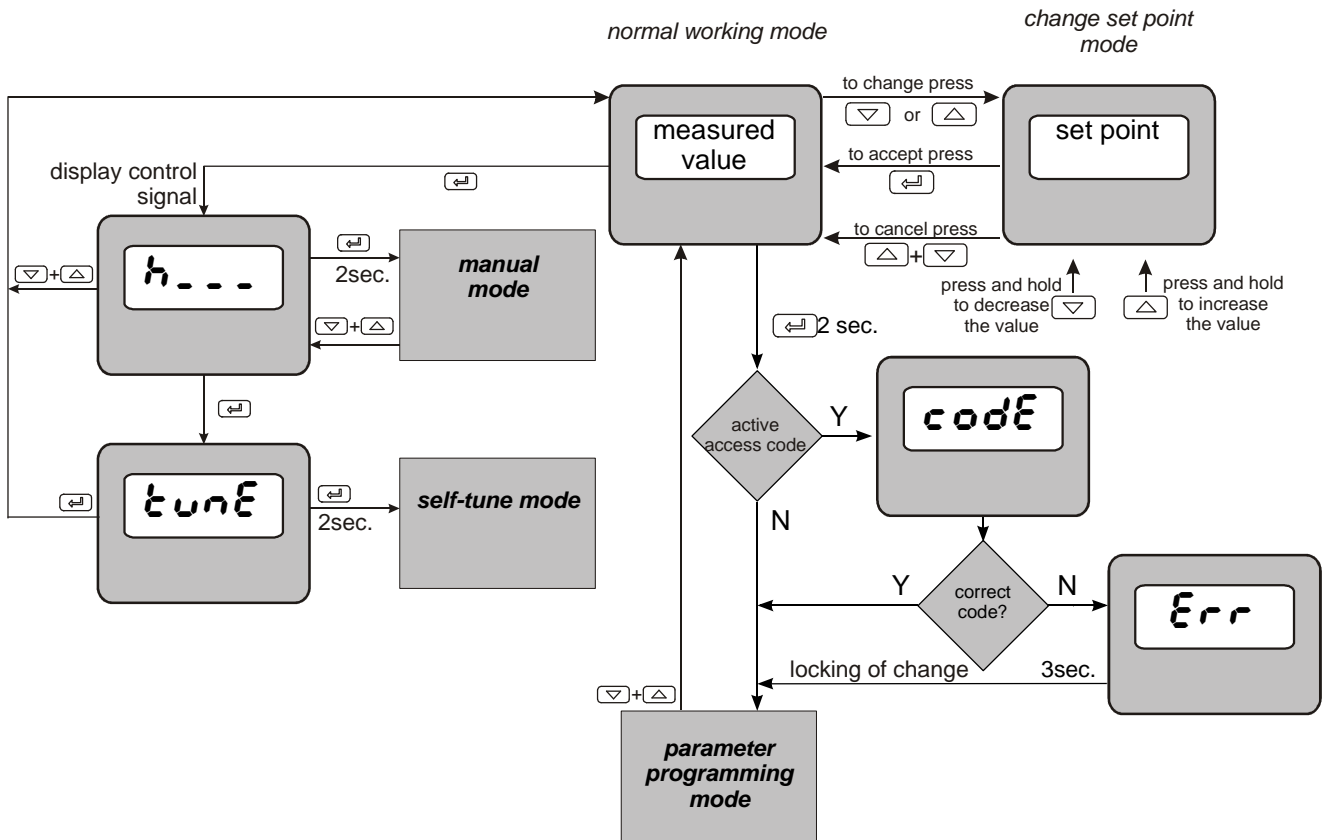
normal working mode

change set point mode

measured value

to change press

or

set point

to accept press

display control signal

to cancel press

+

h- - -

2sec.

manual mode

+

+

press and hold to decrease the value

press and hold to increase the value

2 sec.

active access code

Y

codE

tunE

2sec.

self-tune mode

N

Y

correct code?

N

Err

locking of change

3sec.

+

parameter programming mode